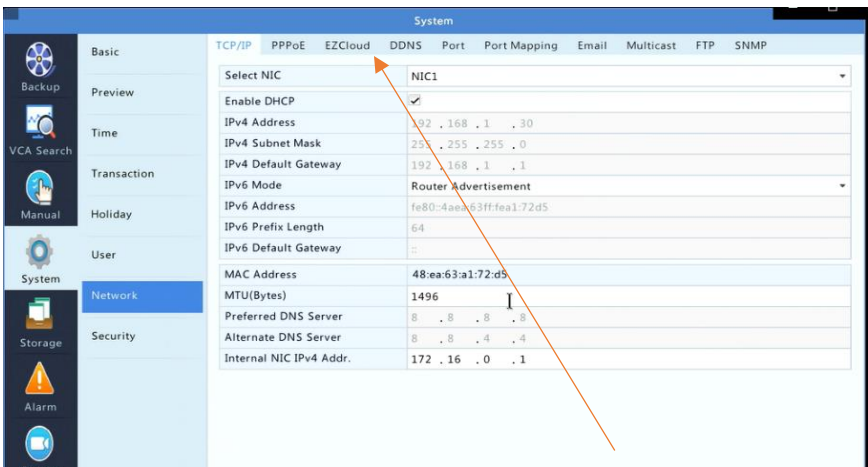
System

Backup

VCA Search

Manual

System

Storage

Alarm

Basic

Preview

Time

Transaction

Holiday

User

Network

Security

TCP/IP PPPoE EZCloud DDNS Port Port Mapping Email Multicast FTP SNMP

| | |
|---|---|
| Select NIC | NIC1 |
| Enable DHCP | ✓ |
| IPv4 Address | 192 . 168 . 1 . 30 |
| IPv4 Subnet Mask | 255 . 255 . 255 . 0 |
| IPv4 Default Gateway | 192 . 168 . 1 . 1 |
| IPv6 Mode | Router Advertisement |
| IPv6 Address | fe80::4aea:63ff:fea1:72d5 |
| IPv6 Prefix Length | 64 |
| IPv6 Default Gateway | :: |

| | |
|---|---|
| MAC Address | 48:ea:63:a1:72:d5 |
| MTU(Bytes) | 1496 |
| Preferred DNS Server | 8 . 8 . 8 . 8 |
| Alternate DNS Server | 8 . 8 . 4 . 4 |
| Internal NIC IPv4 Addr. | 172 . 16 . 0 . 1 |